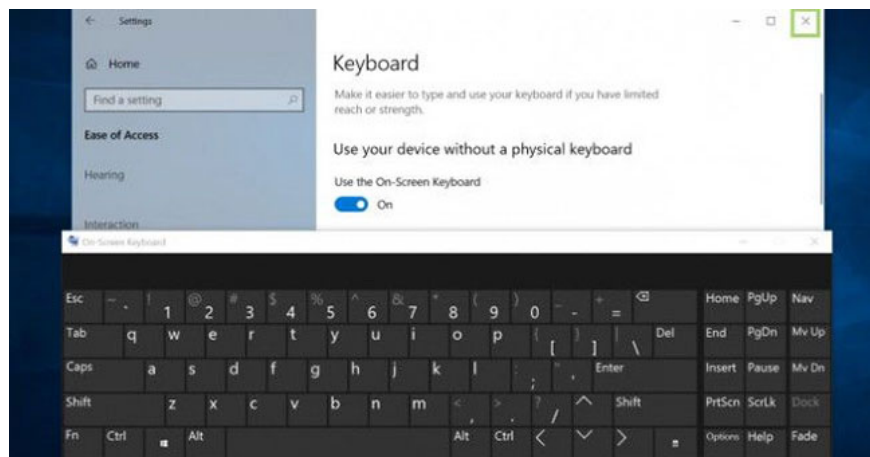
Settings

Home

Find a setting

Ease of Access

Hearing

Interaction

Keyboard

Make it easier to type and use your keyboard if you have limited reach or strength.

Use your device without a physical keyboard

Use the On-Screen Keyboard

On

On-Screen Keyboard

Esc ~ ` ! 1 @ 2 # 3 $ 4 % 5 ^ 6 & 7 * 8 ( 9 ) 0 _ - + = ⌫ Home PgUp Nav

Tab q w e r t y u i o p { [ } ] | \ Del End PgDn Mv Up

Caps a s d f g h j k l : ; " ' Enter Insert Pause Mv Dn

Shift z x c v b n m < , > . ? / ^ Shift PrtScn ScrLk Dock

Fn Ctrl Alt Alt Ctrl < v > Options Help Fade